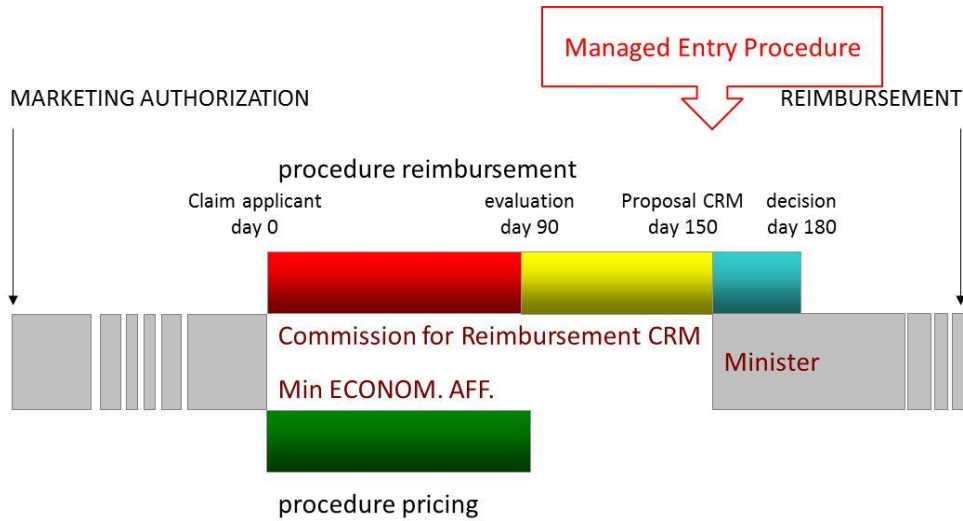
Managed Entry Procedure

MARKETING AUTHORIZATION

REIMBURSEMENT

procedure reimbursement

Claim applicant day 0

evaluation day 90

Proposal CRM day 150

decision day 180

Commission for Reimbursement CRM

Minister

Min ECONOM. AFF.

procedure pricing